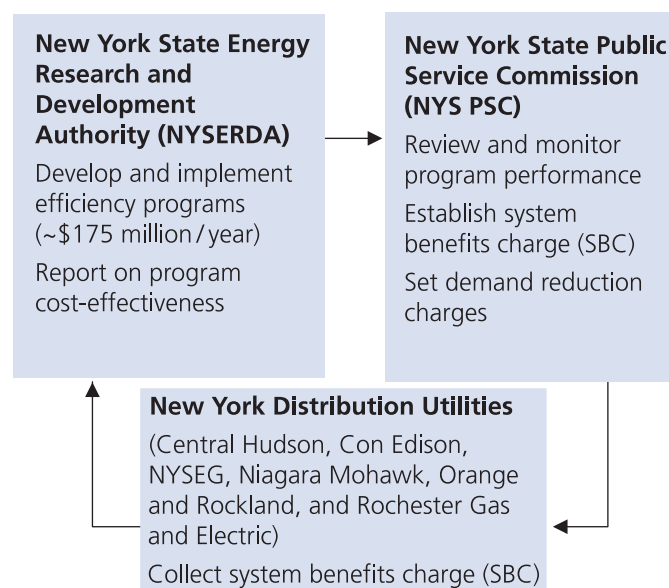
New York State Energy Research and Development Authority (NYSERDA)

Develop and implement efficiency programs (~\$175 million / year)

Report on program cost-effectiveness

New York State Public Service Commission (NYS PSC)

Review and monitor program performance

Establish system benefits charge (SBC)

Set demand reduction charges

New York Distribution Utilities

(Central Hudson, Con Edison, NYSEG, Niagara Mohawk, Orange and Rockland, and Rochester Gas and Electric)

Collect system benefits charge (SBC)